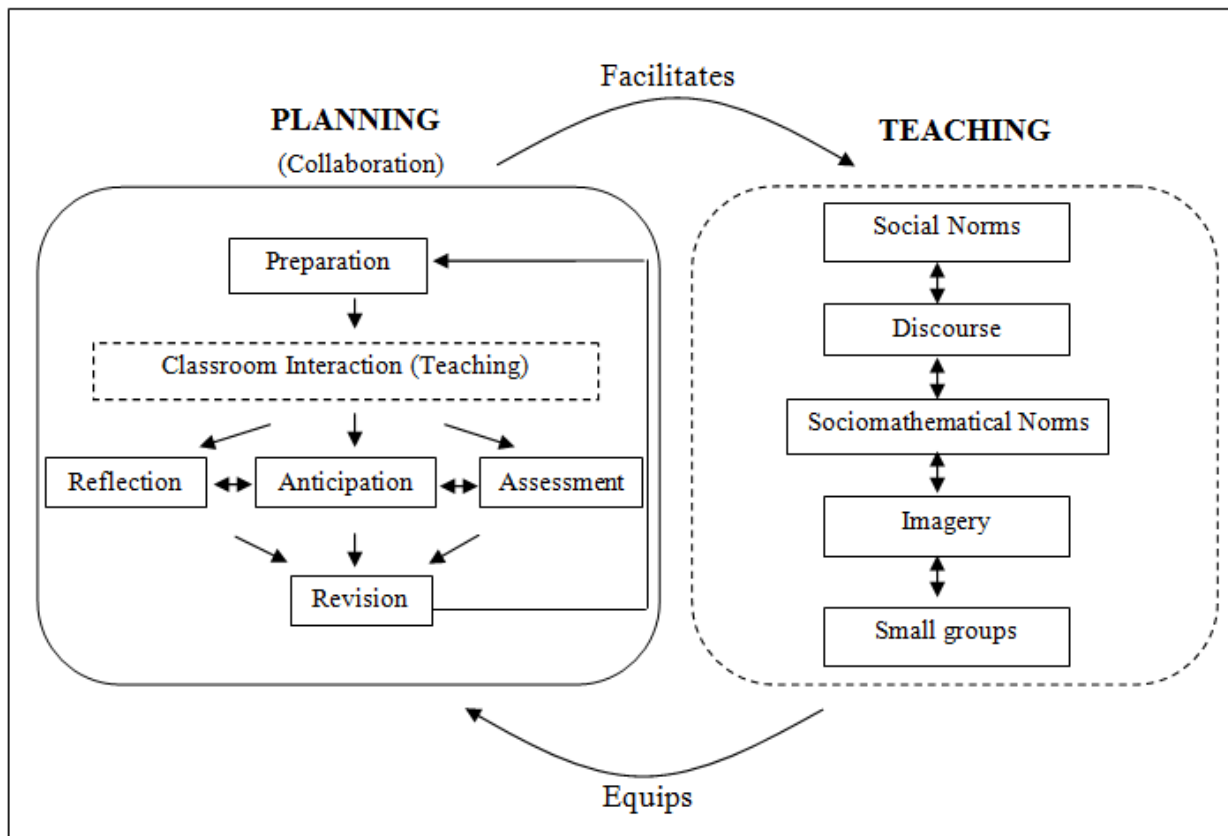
Facilitates

PLANNING
(Collaboration)

TEACHING

Preparation

Classroom Interaction (Teaching)

Reflection

Anticipation

Assessment

Revision

Social Norms

Discourse

Sociomathematical Norms

Imagery

Small groups

Equips